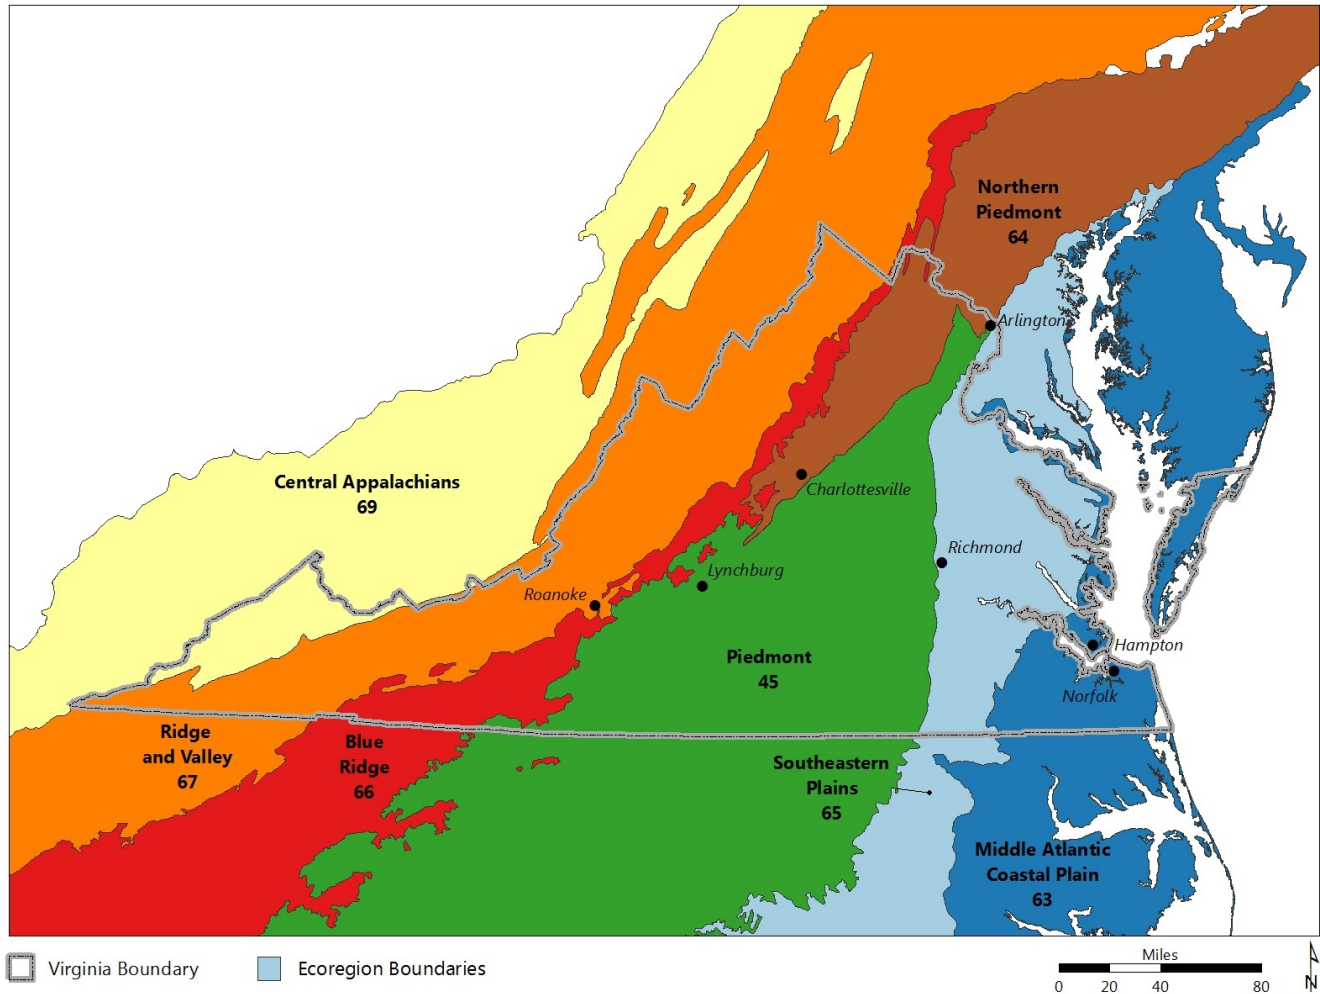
Northern Piedmont 64

Arlington

Central Appalachians 69

Charlottesville

Richmond

Lynchburg

Roanoke

Hampton

Piedmont 45

Norfolk

Ridge and Valley 67

Blue Ridge 66

Southeastern Plains 65

Middle Atlantic Coastal Plain 63

Virginia Boundary

Ecoregion Boundaries

Miles

0 20 40 80

N